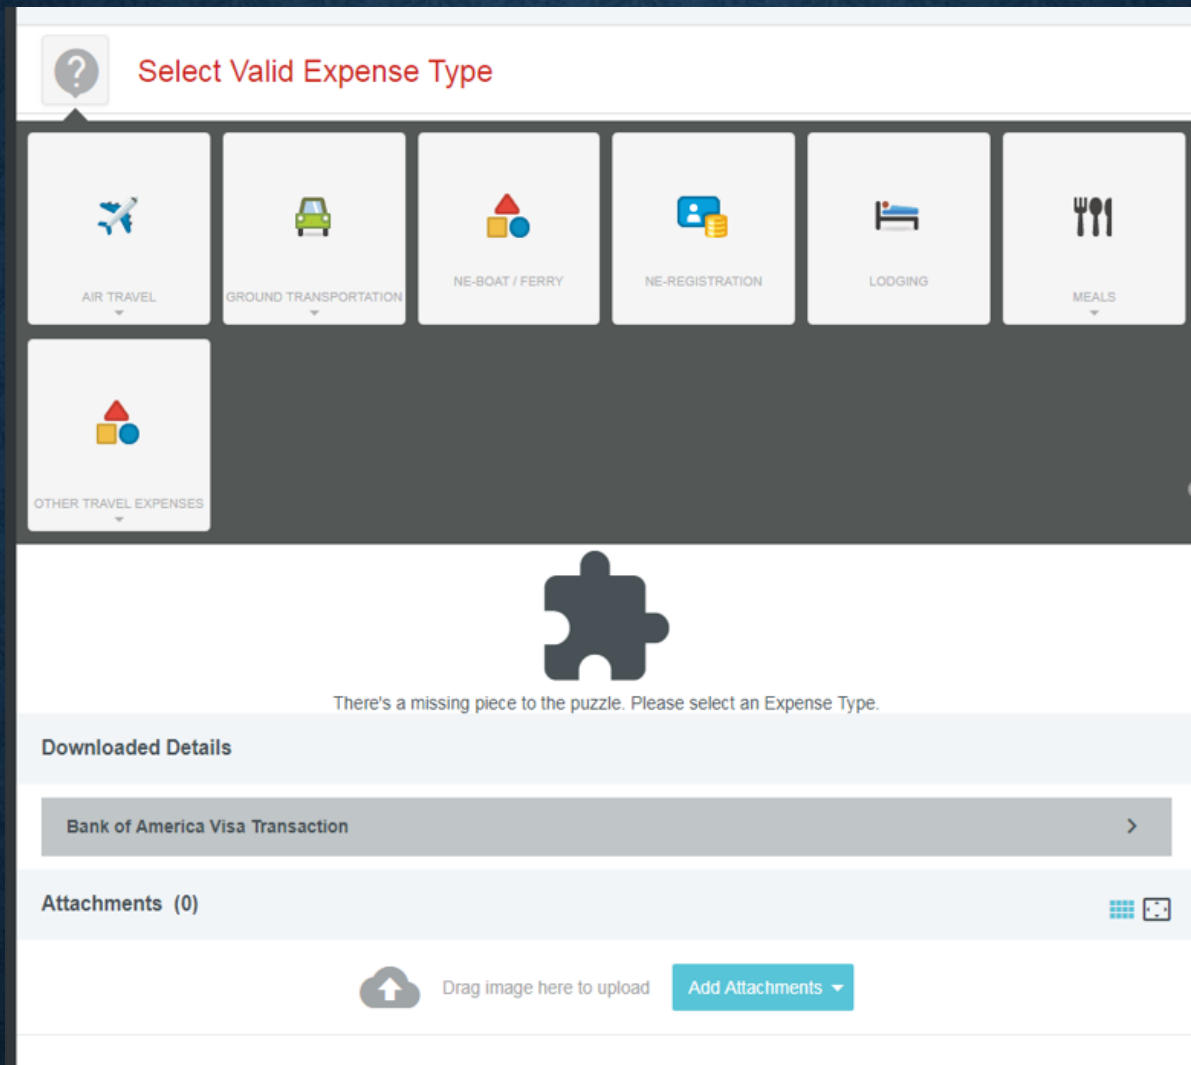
Select Valid Expense Type

AIR TRAVEL

GROUND TRANSPORTATION

NE-BOAT / FERRY

NE-REGISTRATION

LODGING

MEALS

OTHER TRAVEL EXPENSES

There's a missing piece to the puzzle. Please select an Expense Type.

Downloaded Details

Bank of America Visa Transaction

Attachments (0)

Drag image here to upload

Add Attachments